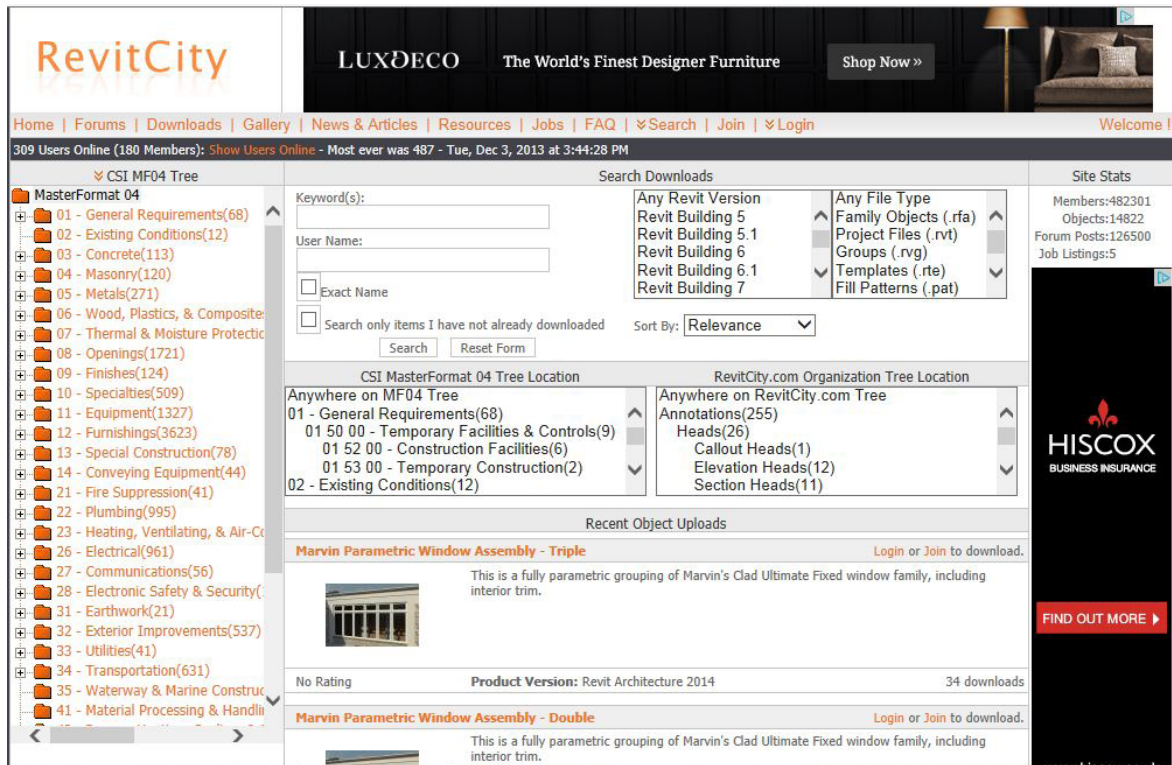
RevitCity

LUXDECO The World's Finest Designer Furniture Shop Now »

Home | Forums | Downloads | Gallery | News & Articles | Resources | Jobs | FAQ | »Search | Join | »Login Welcome !

309 Users Online (180 Members): Show Users Online - Most ever was 487 - Tue, Dec 3, 2013 at 3:44:28 PM

» CSI MF04 Tree

MasterFormat 04
01 - General Requirements(68)
02 - Existing Conditions(12)
03 - Concrete(113)
04 - Masonry(120)
05 - Metals(271)
06 - Wood, Plastics, & Composite
07 - Thermal & Moisture Protectic
08 - Openings(1721)
09 - Finishes(124)
10 - Specialties(509)
11 - Equipment(1327)
12 - Furnishings(3623)
13 - Special Construction(78)
14 - Conveying Equipment(44)
21 - Fire Suppression(41)
22 - Plumbing(995)
23 - Heating, Ventilating, & Air-Co
26 - Electrical(961)
27 - Communications(56)
28 - Electronic Safety & Security(
31 - Earthwork(21)
32 - Exterior Improvements(537)
33 - Utilities(41)
34 - Transportation(631)
35 - Waterway & Marine Construc
41 - Material Processing & Handli

Search Downloads

Keyword(s):

User Name:

Exact Name

Search only items I have not already downloaded

Search Reset Form

Any Revit Version
Revit Building 5
Revit Building 5.1
Revit Building 6
Revit Building 6.1
Revit Building 7

Any File Type
Family Objects (.rfa)
Project Files (.rvt)
Groups (.rvg)
Templates (.rte)
Fill Patterns (.pat)

Sort By: Relevance

CSI MasterFormat 04 Tree Location

Anywhere on MF04 Tree
01 - General Requirements(68)
01 50 00 - Temporary Facilities & Controls(9)
01 52 00 - Construction Facilities(6)
01 53 00 - Temporary Construction(2)
02 - Existing Conditions(12)

RevitCity.com Organization Tree Location

Anywhere on RevitCity.com Tree
Annotations(255)
Heads(26)
Callout Heads(1)
Elevation Heads(12)
Section Heads(11)

Recent Object Uploads

Marvin Parametric Window Assembly - Triple
Login or Join to download.

This is a fully parametric grouping of Marvin's Clad Ultimate Fixed window family, including interior trim.

No Rating Product Version: Revit Architecture 2014 34 downloads

Marvin Parametric Window Assembly - Double
Login or Join to download.

This is a fully parametric grouping of Marvin's Clad Ultimate Fixed window family, including interior trim.

Site Stats

Members:482301
Objects:14822
Forum Posts:126500
Job Listings:5

HISCOX
BUSINESS INSURANCE

FIND OUT MORE